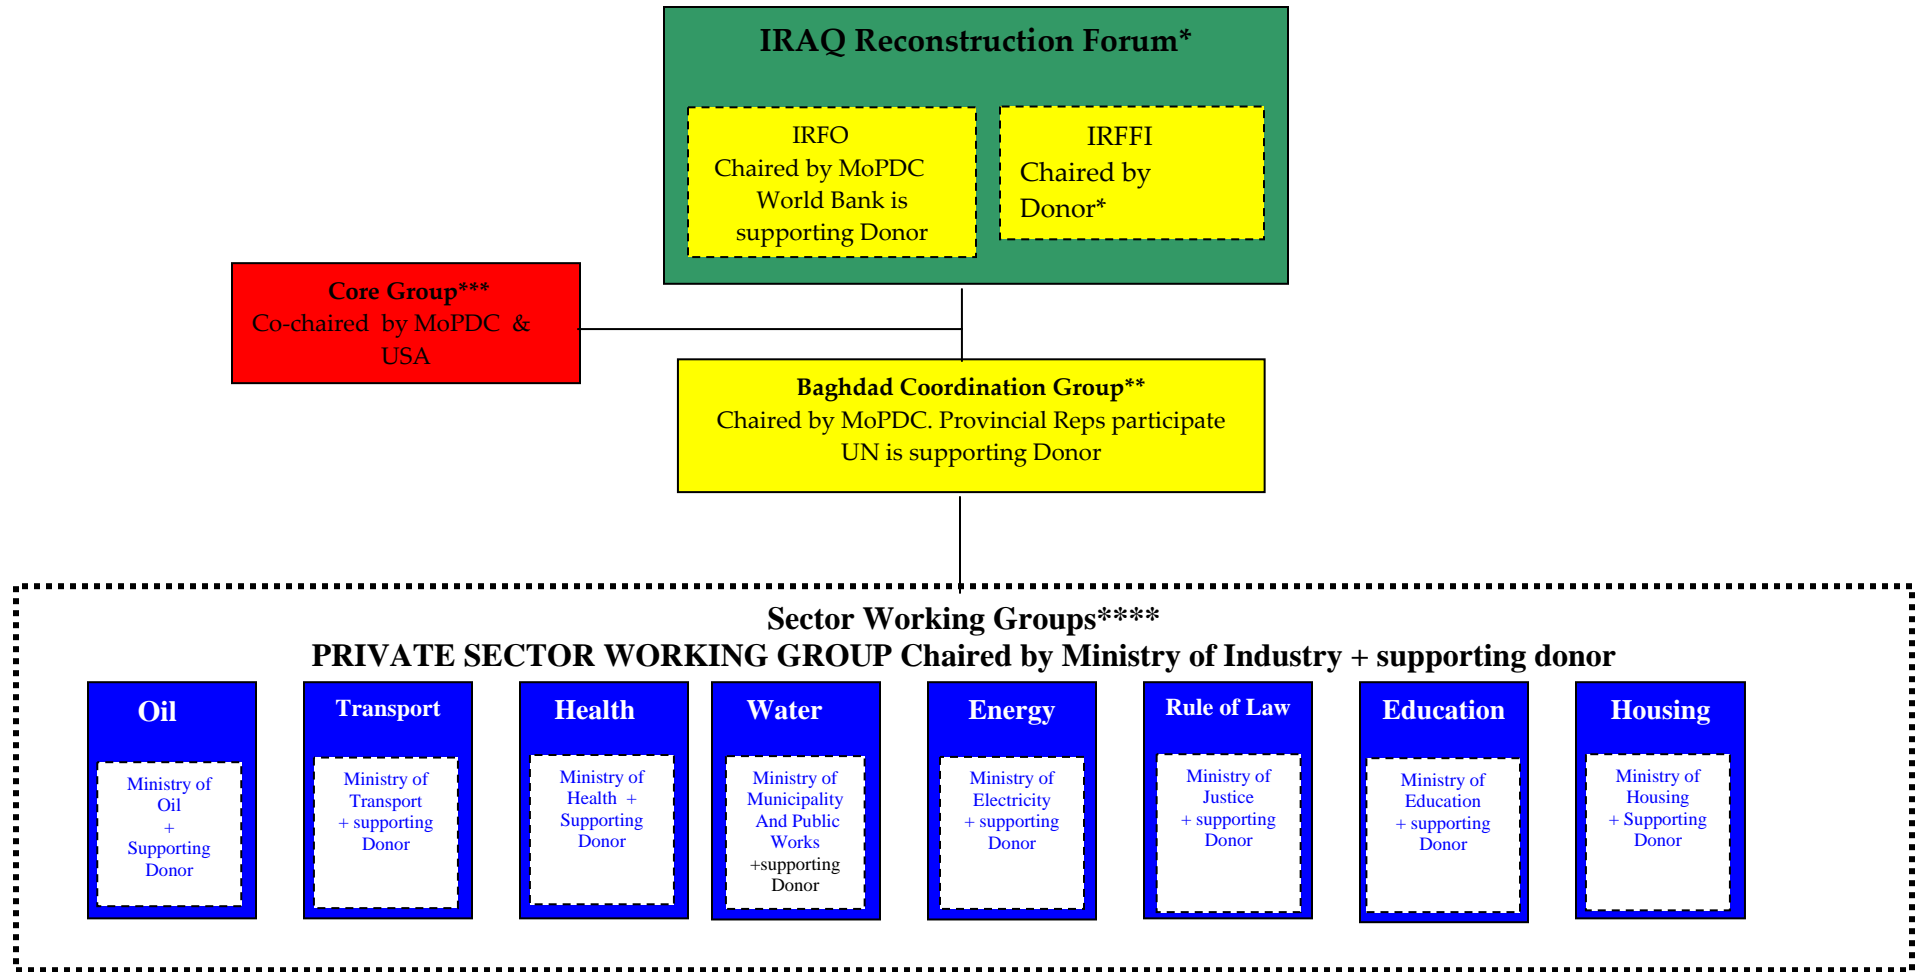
IRAQ Reconstruction Forum*

IRFO
Chaired by MoPDC
World Bank is supporting Donor

IRFFI
Chaired by Donor*

Core Group***
Co-chaired by MoPDC & USA

Baghdad Coordination Group**
Chaired by MoPDC. Provincial Reps participate
UN is supporting Donor

Sector Working Groups****
PRIVATE SECTOR WORKING GROUP Chaired by Ministry of Industry + supporting donor

Oil
Ministry of Oil + Supporting Donor

Transport
Ministry of Transport + supporting Donor

Health
Ministry of Health + Supporting Donor

Water
Ministry of Municipality And Public Works +supporting Donor

Energy
Ministry of Electricity + supporting Donor

Rule of Law
Ministry of Justice + supporting Donor

Education
Ministry of Education + supporting Donor

Housing
Ministry of Housing + Supporting Donor